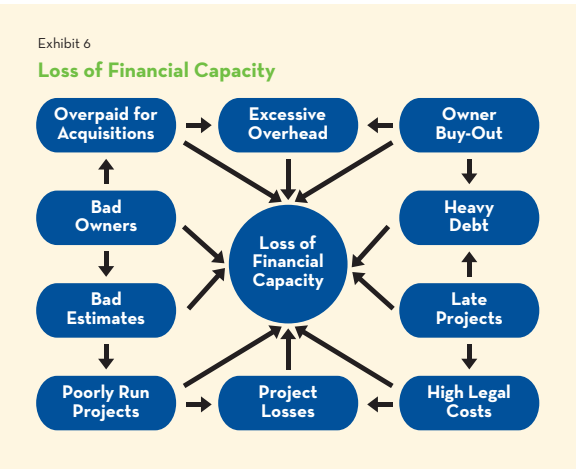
Exhibit 6

Loss of Financial Capacity

Overpaid for Acquisitions

Excessive Overhead

Owner Buy-Out

Bad Owners

Loss of Financial Capacity

Heavy Debt

Bad Estimates

Late Projects

Poorly Run Projects

Project Losses

High Legal Costs